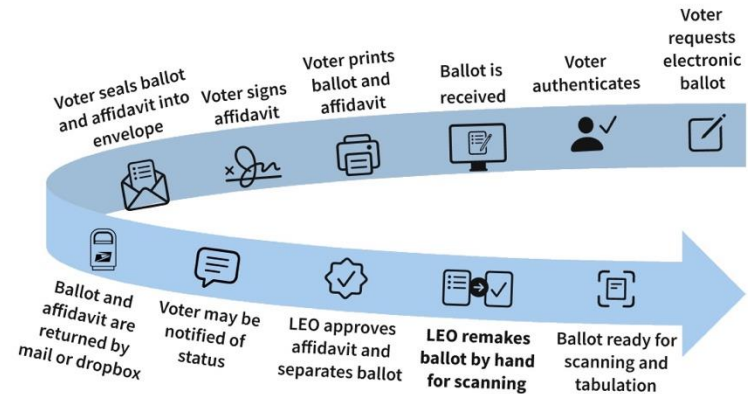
Voter requests electronic ballot

Voter authenticates

Ballot is received

Voter prints ballot and affidavit

Voter signs affidavit

Voter seals ballot and affidavit into envelope

Ballot and affidavit are returned by mail or dropbox

Voter may be notified of status

LEO approves affidavit and separates ballot

LEO remakes ballot by hand for scanning

Ballot ready for scanning and tabulation